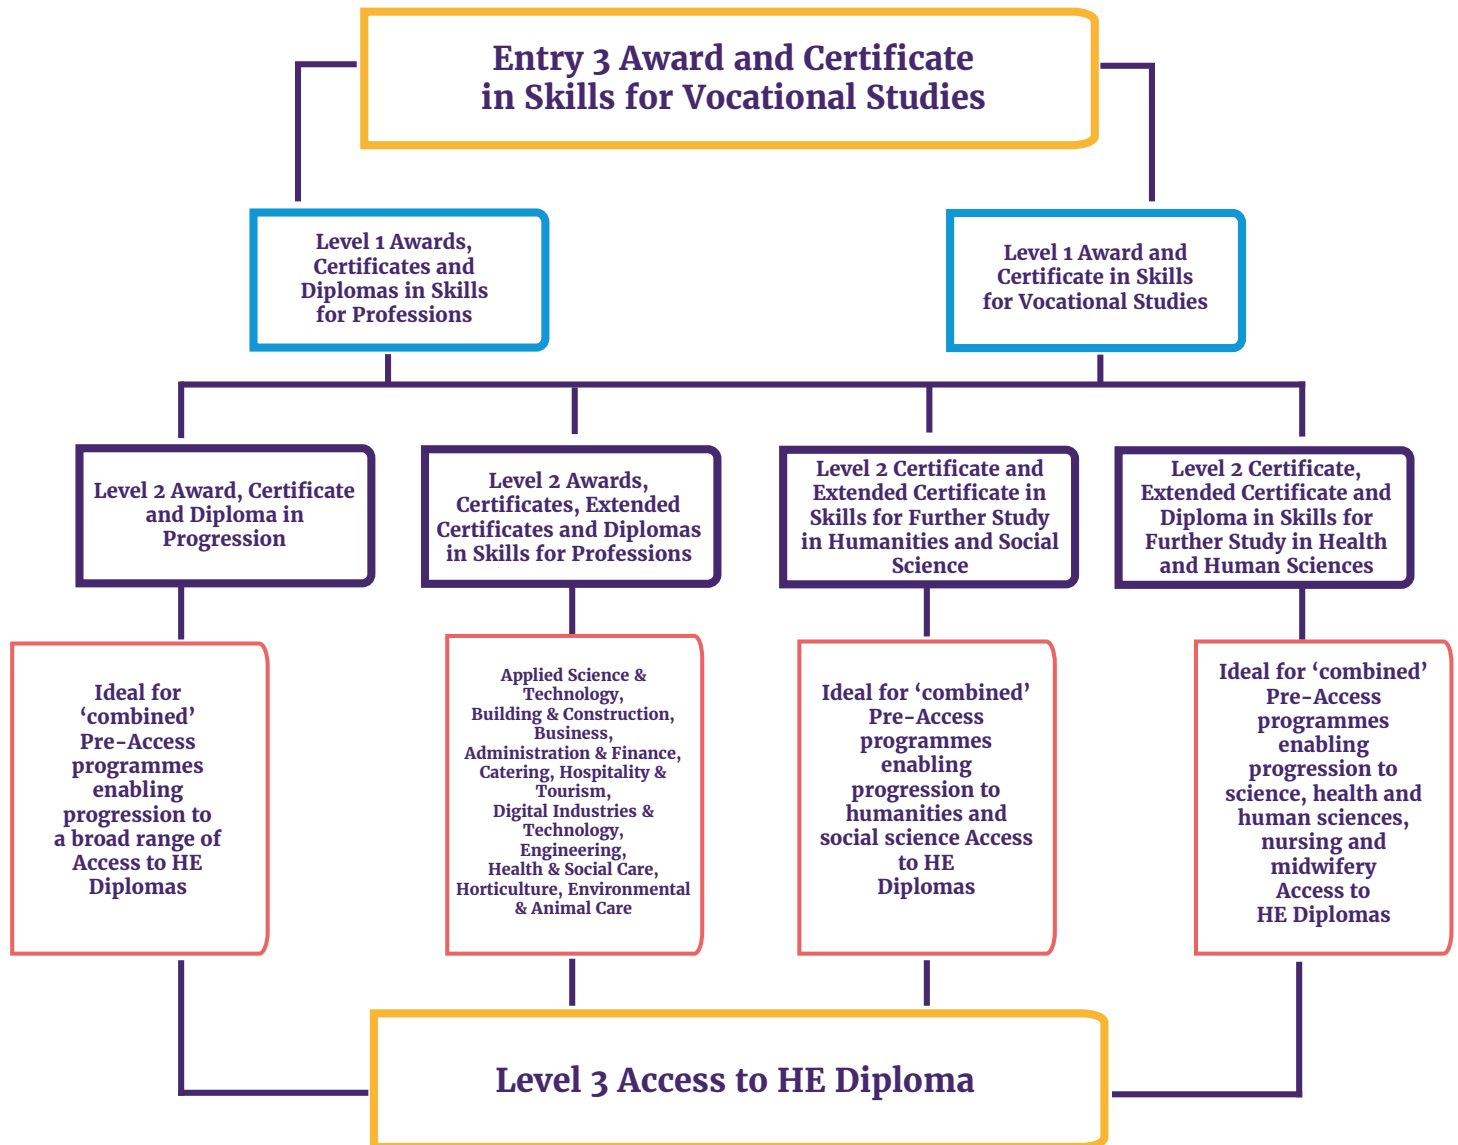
Entry 3 Award and Certificate in Skills for Vocational Studies

Level 1 Awards, Certificates and Diplomas in Skills for Professions

Level 1 Award and Certificate in Skills for Vocational Studies

Level 2 Award, Certificate and Diploma in Progression

Level 2 Awards, Certificates, Extended Certificates and Diplomas in Skills for Professions

Level 2 Certificate and Extended Certificate in Skills for Further Study in Humanities and Social Science

Level 2 Certificate, Extended Certificate and Diploma in Skills for Further Study in Health and Human Sciences

Ideal for 'combined' Pre-Access programmes enabling progression to a broad range of Access to HE Diplomas

Applied Science & Technology, Building & Construction, Business, Administration & Finance, Catering, Hospitality & Tourism, Digital Industries & Technology, Engineering, Health & Social Care, Horticulture, Environmental & Animal Care

Ideal for 'combined' Pre-Access programmes enabling progression to humanities and social science Access to HE Diplomas

Ideal for 'combined' Pre-Access programmes enabling progression to science, health and human sciences, nursing and midwifery Access to HE Diplomas

Level 3 Access to HE Diploma